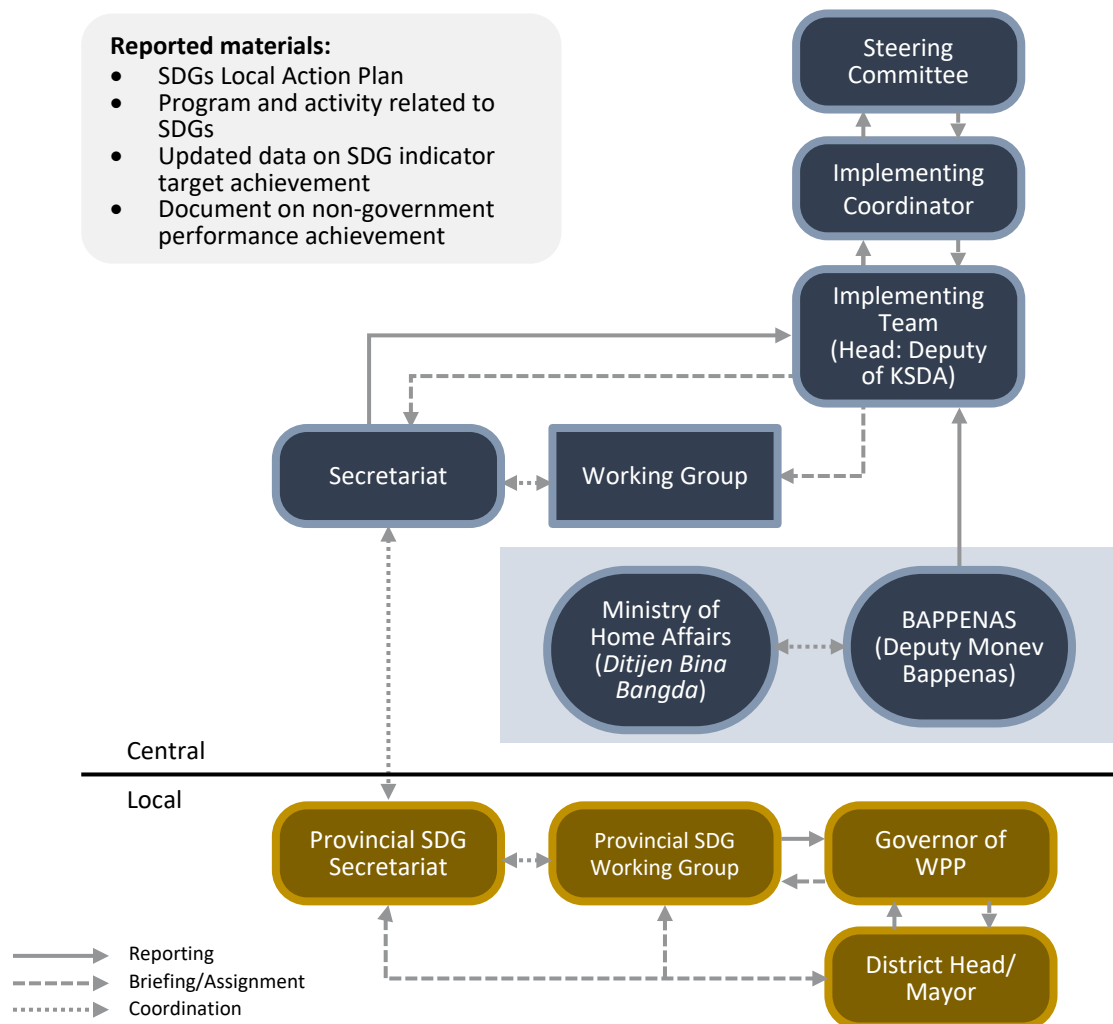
**Reported materials:**
- SDGs Local Action Plan
- Program and activity related to SDGs
- Updated data on SDG indicator target achievement
- Document on non-government performance achievement

Steering Committee

Implementing Coordinator

Implementing Team (Head: Deputy of KSDA)

Secretariat

Working Group

Ministry of Home Affairs (*Ditijen Bina Bangda*)

BAPPENAS (Deputy Monev Bappenas)

Central

Local

Provincial SDG Secretariat

Provincial SDG Working Group

Governor of WPP

District Head/ Mayor

Reporting
Briefing/Assignment
Coordination